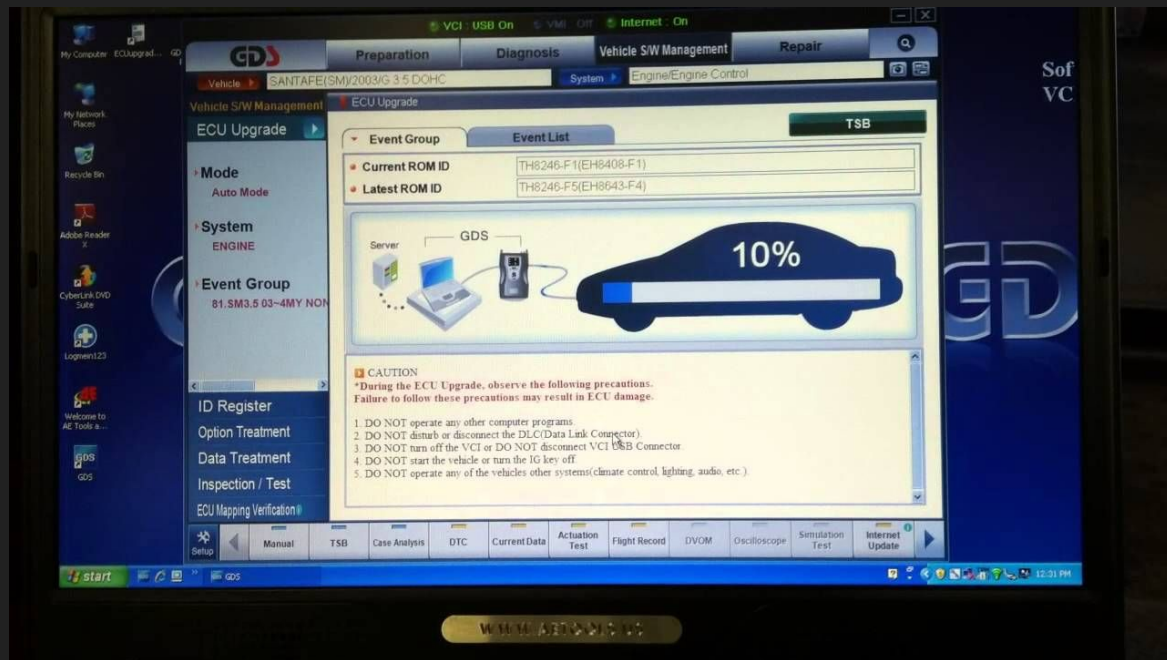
VCI : USB On VMI : Off Internet : On

My Computer ECUupgrad...

My Network Places

Recycle Bin

Adobe Reader X

CyberLink DVD Suite

Logmein123

Welcome to AE Tools a...

GDS

GDS

Preparation Diagnosis Vehicle S/W Management Repair

Vehicle SANTAFE(SM)/2003/G 3.5 DOHC System Engine/Engine Control

Vehicle S/W Management

ECU Upgrade

Mode
Auto Mode

System
ENGINE

Event Group
81.SM3.5 03~4MY NON

ID Register
Option Treatment
Data Treatment
Inspection / Test
ECU Mapping Verification

ECU Upgrade

Event Group Event List

TSB

Current ROM ID TH8246-F1(EH8408-F1)
Latest ROM ID TH8246-F5(EH8643-F4)

Server GDS

10%

CAUTION
*During the ECU Upgrade, observe the following precautions.
Failure to follow these precautions may result in ECU damage.

1. DO NOT operate any other computer programs.
2. DO NOT disturb or disconnect the DLC(Data Link Connector).
3. DO NOT turn off the VCI or DO NOT disconnect VCI USB Connector.
4. DO NOT start the vehicle or turn the IG key off.
5. DO NOT operate any of the vehicles other systems(climate control, lighting, audio, etc.).

Setup Manual TSB Case Analysis DTC Current Data Actuation Test Flight Record DVOM Oscilloscope Simulation Test Internet Update

start GDS 12:31 PM

Sof
VC

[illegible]